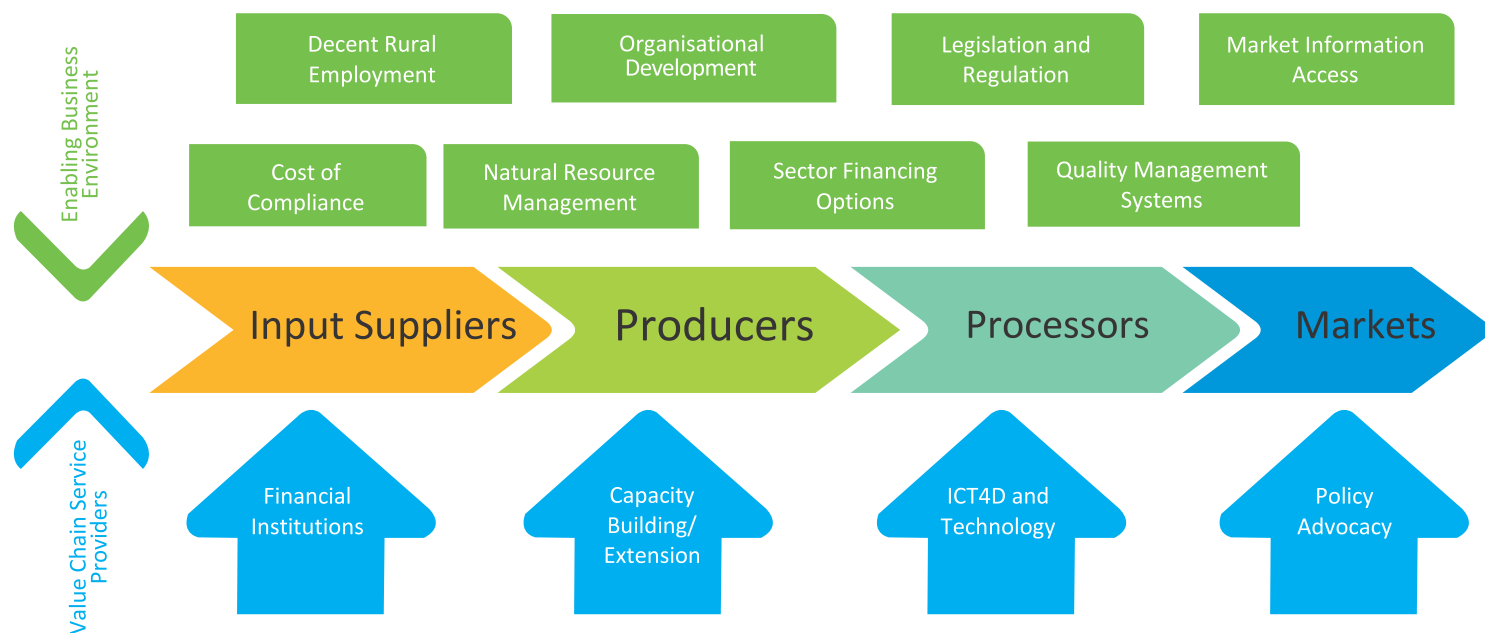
Enabling Business Environment

Decent Rural Employment

Organisational Development

Legislation and Regulation

Market Information Access

Cost of Compliance

Natural Resource Management

Sector Financing Options

Quality Management Systems

Input Suppliers

Producers

Processors

Markets

Value Chain Service Providers

Financial Institutions

Capacity Building/ Extension

ICT4D and Technology

Policy Advocacy